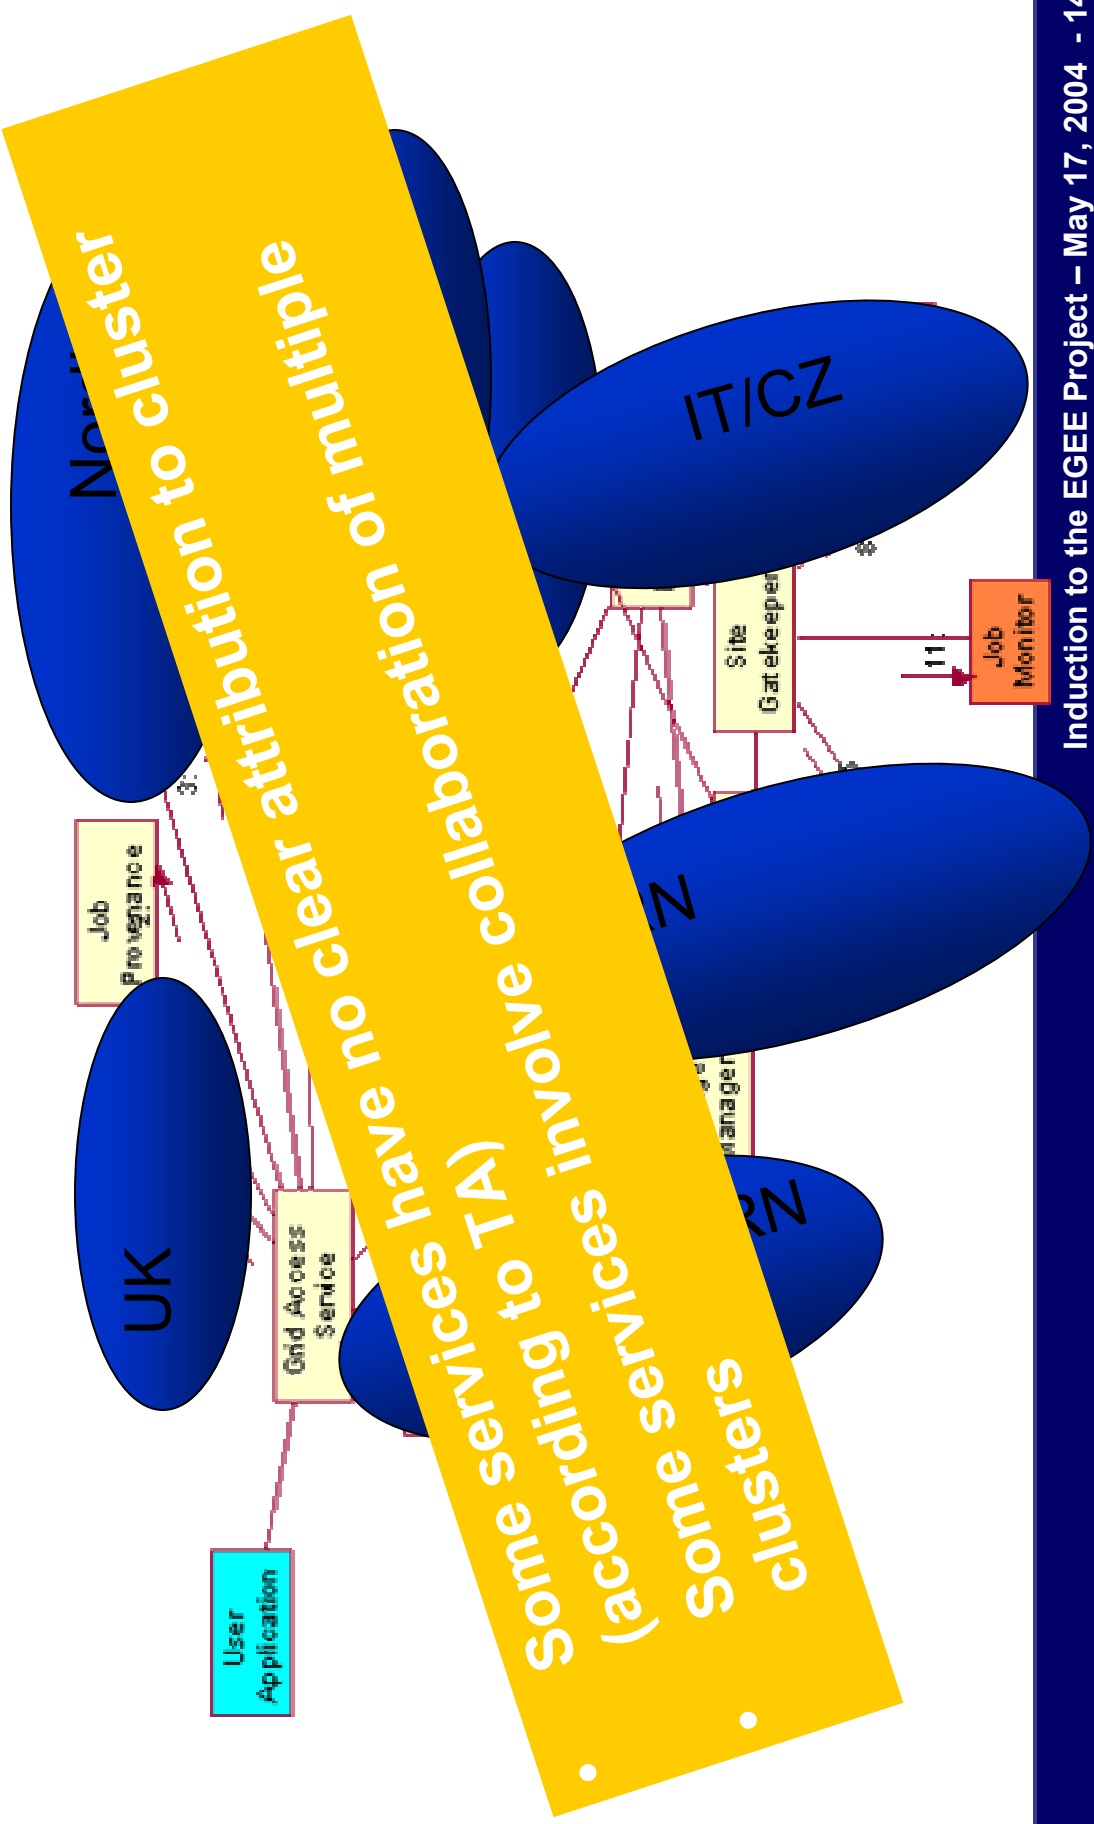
Induction to the EGEE Project – May 17, 2004 - 14

• Some services have no clear attribution to cluster (according to TA)

• Some services involve collaboration of multiple clusters

UK

Nor

IT/CZ

N

RN

Job Provenance

Grid Access Service

User Application

Site Gatekeeper

Job Monitor

Manager

3:

2:

11: